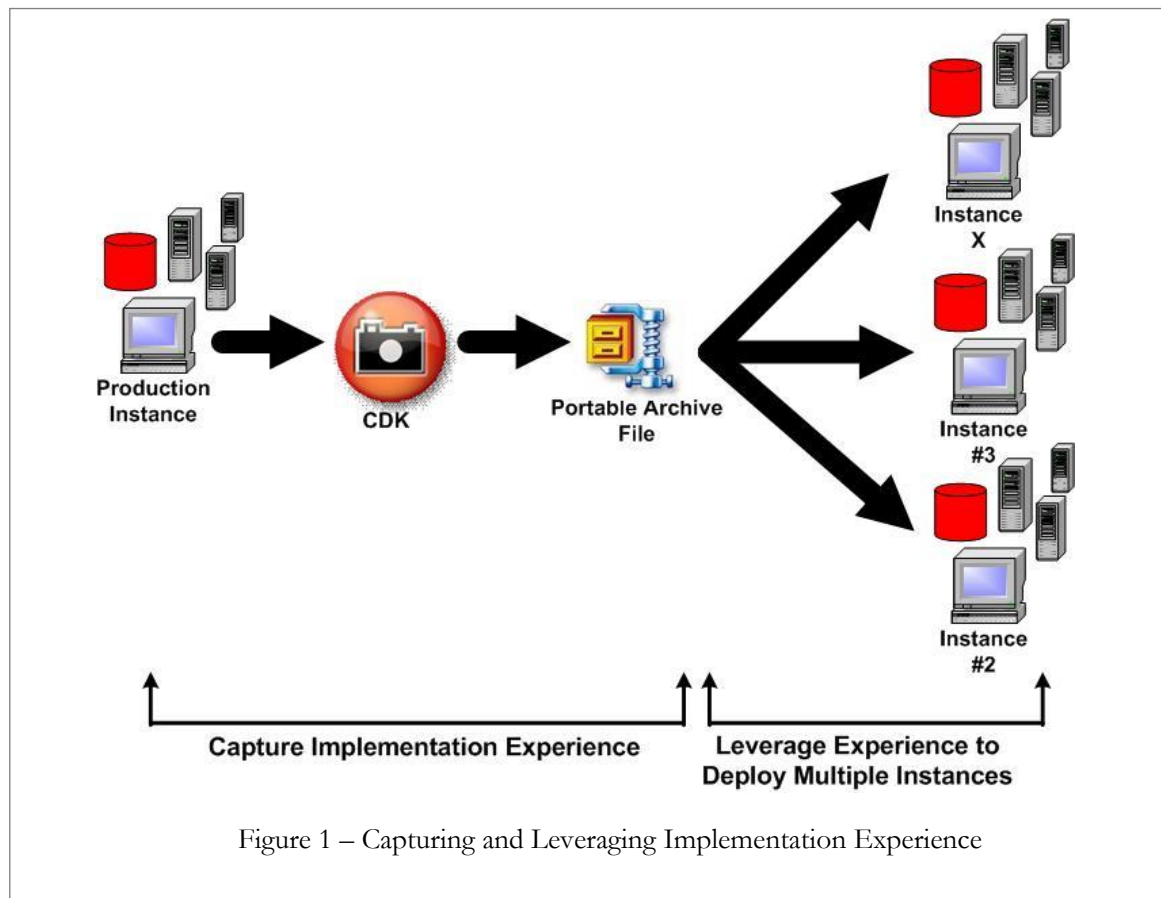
Production Instance

CDK

Portable Archive File

Instance X

Instance #3

Instance #2

Capture Implementation Experience

Leverage Experience to Deploy Multiple Instances

Figure 1 – Capturing and Leveraging Implementation Experience